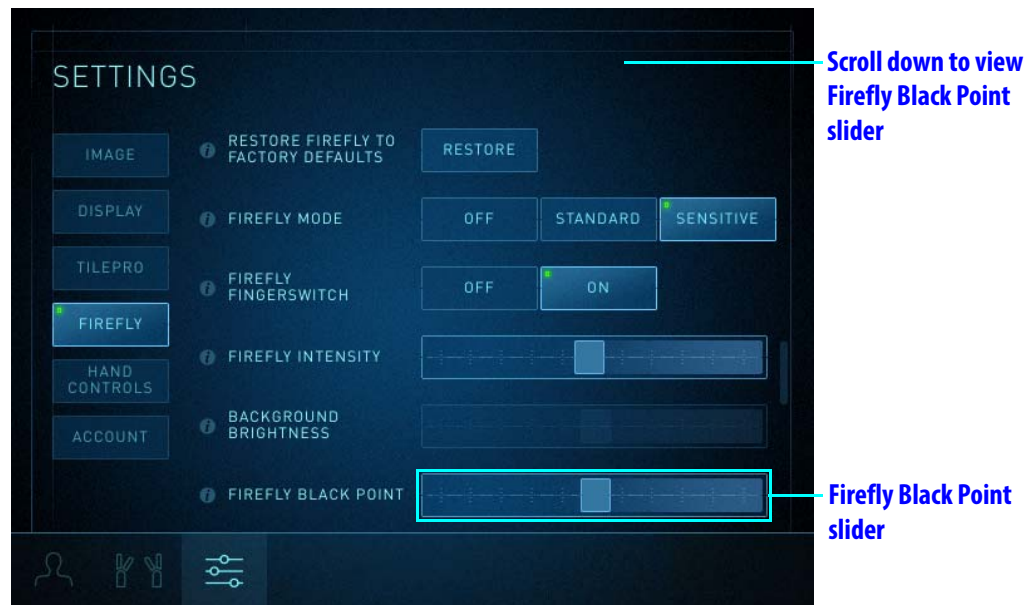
SETTINGS

Scroll down to view Firefly Black Point slider

IMAGE

DISPLAY

TILEPRO

FIREFLY

HAND CONTROLS

ACCOUNT

RESTORE FIREFLY TO FACTORY DEFAULTS

RESTORE

FIREFLY MODE

OFF

STANDARD

SENSITIVE

FIREFLY FINGERSWITCH

OFF

ON

FIREFLY INTENSITY

BACKGROUND BRIGHTNESS

FIREFLY BLACK POINT

Firefly Black Point slider